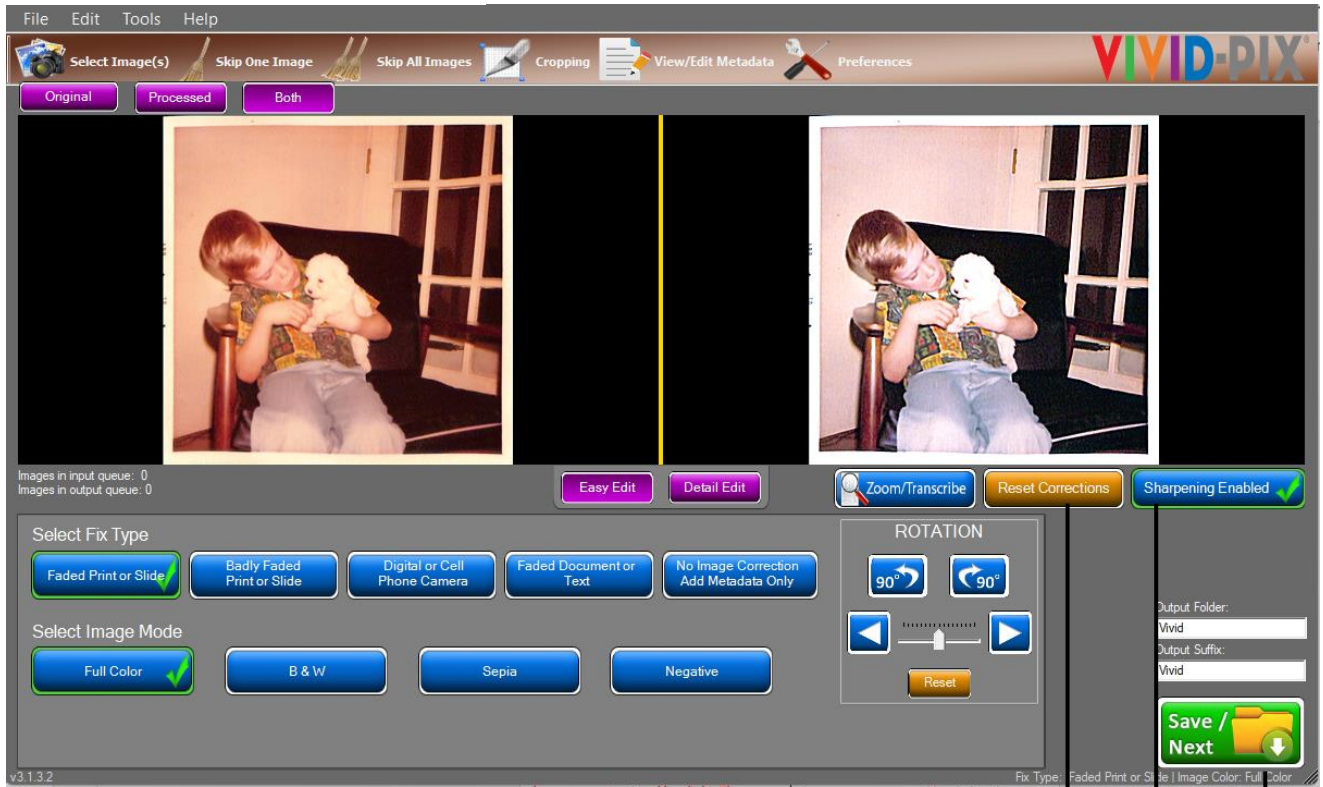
File Edit Tools Help

Select Image(s) Skip One Image Skip All Images Cropping View/Edit Metadata Preferences

VIVID-PIX®

Original Processed Both

Images in input queue: 0
Images in output queue: 0

Easy Edit Detail Edit

Zoom/Transcribe Reset Corrections Sharpening Enabled

Select Fix Type

Faded Print or Slide Badly Faded Print or Slide Digital or Cell Phone Camera Faded Document or Text No Image Correction Add Metadata Only

Select Image Mode

Full Color B & W Sepia Negative

ROTATION

90° 90°

Reset

Output Folder:
Vivid
Output Suffix:
Vivid

Save / Next

v3.1.3.2

Fix Type: Faded Print or Slide | Image Color: Full Color